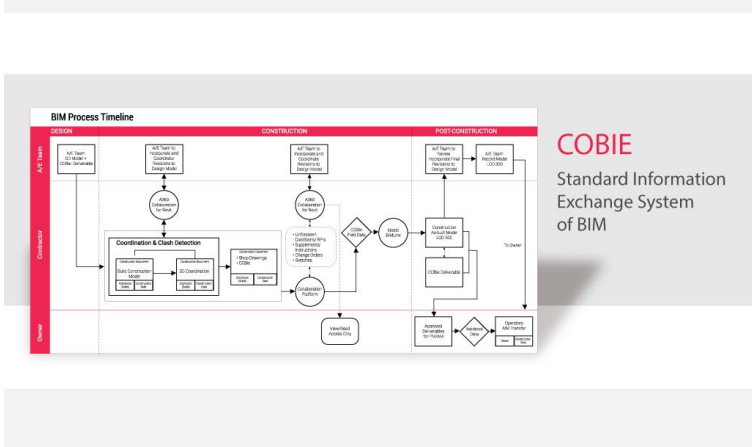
BIM Process Timeline

DESIGN

CONSTRUCTION

POST-CONSTRUCTION

A/E Team

Contractor

Owner

A/E Team CD Model + COBie Deliverable

A/E Team to Incorporate and Coordinate Revisions to Design Model

A/E Team to Incorporate and Coordinate Revisions to Design Model

A/E Team to Review Incorporate Final Revisions to Design Model

A/E Team Record Model LOD 300

A360 Collaboration for Revit

A360 Collaboration for Revit

Coordination & Clash Detection

Construction Document

Build Construction Model

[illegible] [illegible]

Construction Document

3D Coordination

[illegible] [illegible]

Construction Document

• Shop Drawings
• COBie

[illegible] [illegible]

• Unforeseen Conditions/ RFI's
• Supplemental Instructions
• Change Orders
• Sketches

Collaboration Platform

COBie Field Data

Static BIMLink

Construction Asbuilt Model LOD 500

COBie Deliverable

To Owner

View/Read Access Only

Accepted Deliverables for Review

Validated Data

Operations A&F Transfer

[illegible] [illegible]

COBIE

Standard Information Exchange System of BIM